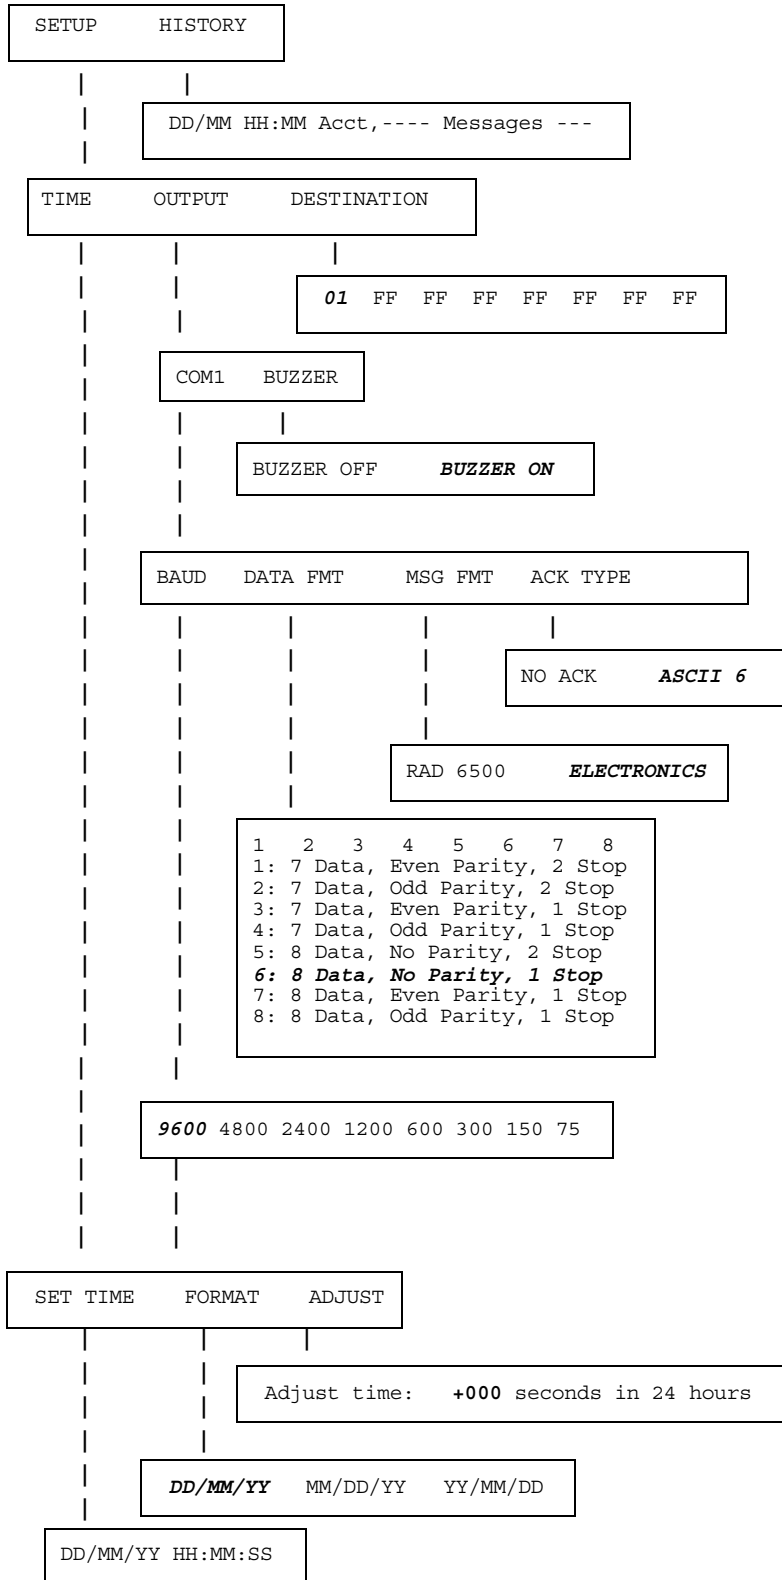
SETUP HISTORY

DD/MM HH:MM Acct,---- Messages ---

TIME OUTPUT DESTINATION

01 FF FF FF FF FF FF FF

COM1 BUZZER

BUZZER OFF BUZZER ON

BAUD DATA FMT MSG FMT ACK TYPE

NO ACK ASCII 6

RAD 6500 ELECTRONICS

1 2 3 4 5 6 7 8
1: 7 Data, Even Parity, 2 Stop
2: 7 Data, Odd Parity, 2 Stop
3: 7 Data, Even Parity, 1 Stop
4: 7 Data, Odd Parity, 1 Stop
5: 8 Data, No Parity, 2 Stop
6: 8 Data, No Parity, 1 Stop
7: 8 Data, Even Parity, 1 Stop
8: 8 Data, Odd Parity, 1 Stop

9600 4800 2400 1200 600 300 150 75

SET TIME FORMAT ADJUST

Adjust time: +000 seconds in 24 hours

DD/MM/YY MM/DD/YY YY/MM/DD

DD/MM/YY HH:MM:SS